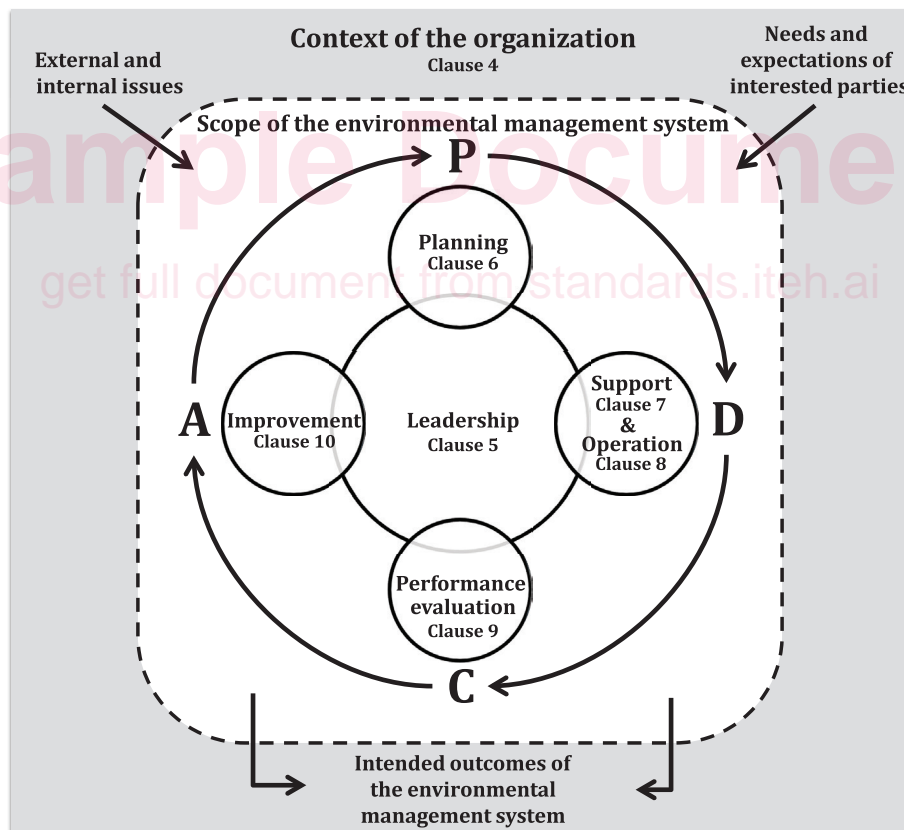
Context of the organization
Clause 4

External and internal issues

Needs and expectations of interested parties

Scope of the environmental management system

Sample Document
get full document from standards.iteh.ai

P

Planning
Clause 6

A

Improvement
Clause 10

Leadership
Clause 5

Support
Clause 7
&
Operation
Clause 8

D

Performance evaluation
Clause 9

C

Intended outcomes of the environmental management system